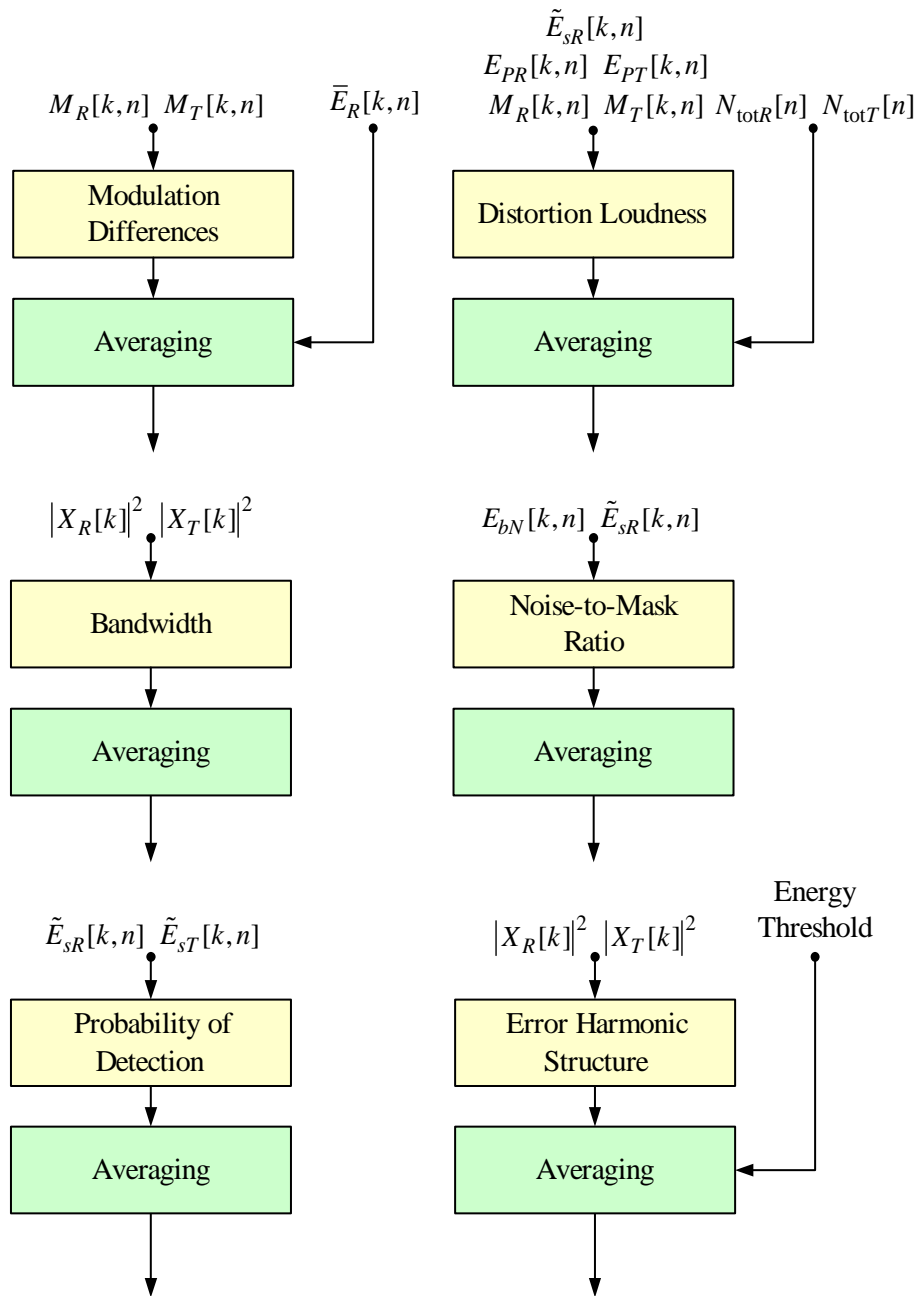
$M_R[k,n]$ $M_T[k,n]$

$\bar{E}_R[k,n]$

Modulation Differences

Averaging

$\tilde{E}_{sR}[k,n]$
$E_{PR}[k,n]$ $E_{PT}[k,n]$
$M_R[k,n]$ $M_T[k,n]$ $N_{totR}[n]$ $N_{totT}[n]$

Distortion Loudness

Averaging

$|X_R[k]|^2$ $|X_T[k]|^2$

Bandwidth

Averaging

$E_{bN}[k,n]$ $\tilde{E}_{sR}[k,n]$

Noise-to-Mask Ratio

Averaging

$\tilde{E}_{sR}[k,n]$ $\tilde{E}_{sT}[k,n]$

Probability of Detection

Averaging

$|X_R[k]|^2$ $|X_T[k]|^2$

Energy Threshold

Error Harmonic Structure

Averaging